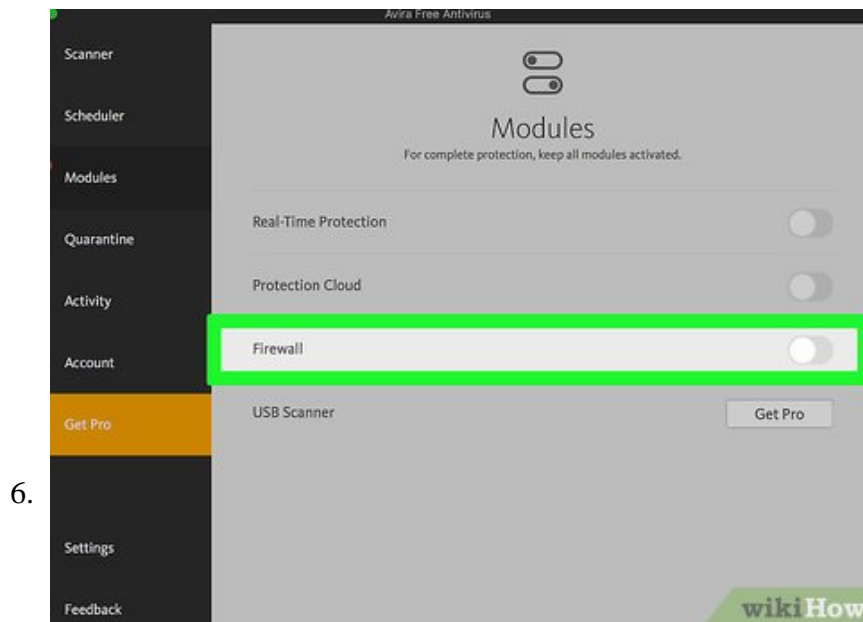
Avira Free Antivirus

Scanner

Scheduler

Modules

Quarantine

Activity

Account

Get Pro

Settings

Feedback

Modules

For complete protection, keep all modules activated.

Real-Time Protection

Protection Cloud

Firewall

USB Scanner

Get Pro

6.

wikiHow